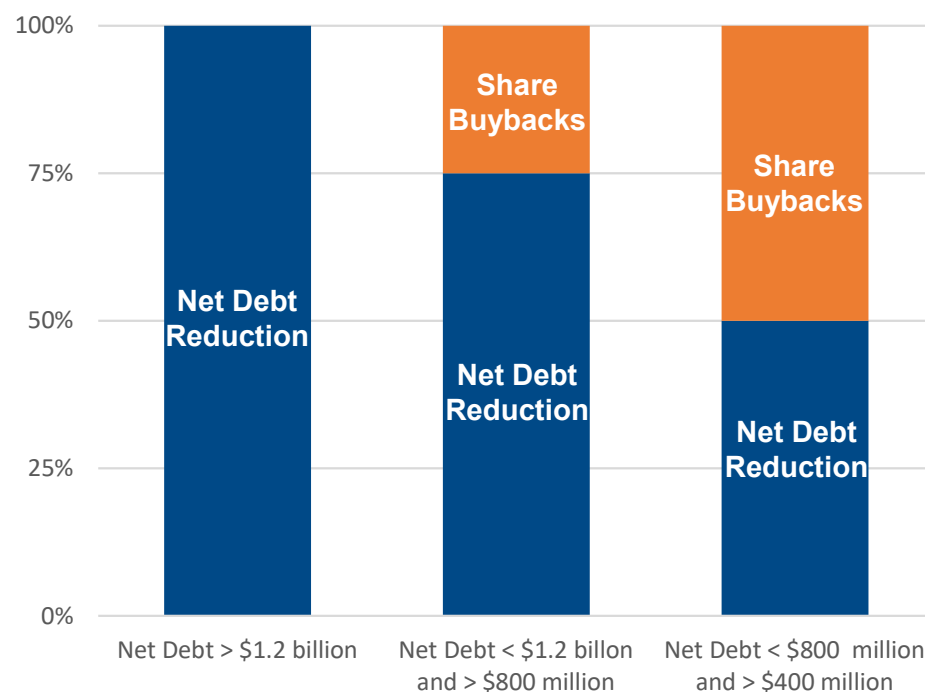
100%
75%
50%
25%
0%

Net Debt Reduction

Share Buybacks
Net Debt Reduction

Share Buybacks
Net Debt Reduction

Net Debt > \$1.2 billion
Net Debt < \$1.2 billon and > \$800 million
Net Debt < \$800 million and > \$400 million